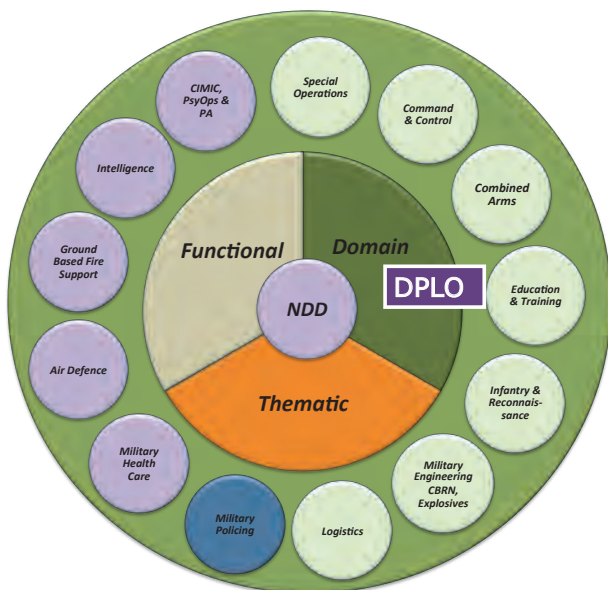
Special Operations

Command & Control

Combined Arms

Education & Training

Infantry & Reconnaissance

Military Engineering CBRN, Explosives

Logistics

Military Policing

Military Health Care

Air Defence

Ground Based Fire Support

Intelligence

CIMIC, PsyOps & PA

Functional

Domain

NDD

DPLO

Thematic